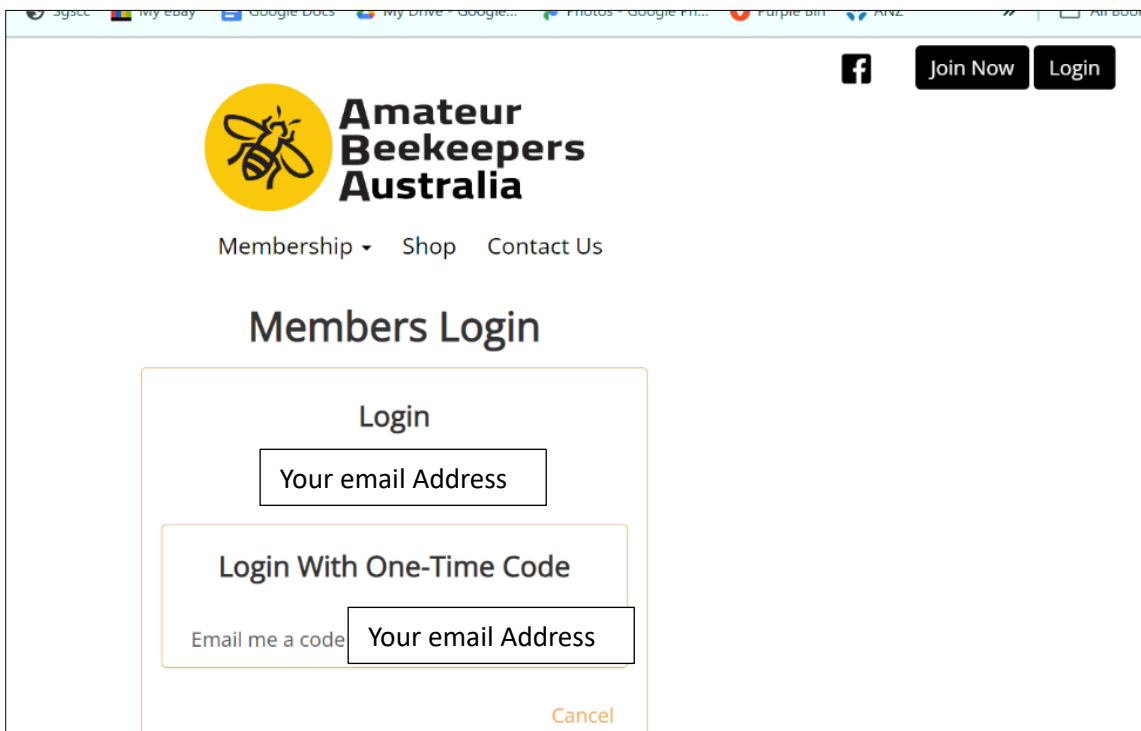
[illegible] My eBay Google Docs My Drive - Google... Photos - Google Ph... Purple Bin ANZ » All Boo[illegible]

Join Now Login

Amateur Beekeepers Australia

Membership ▾ Shop Contact Us

Members Login

Login

Your email Address

Login With One-Time Code

Email me a code Your email Address

Cancel